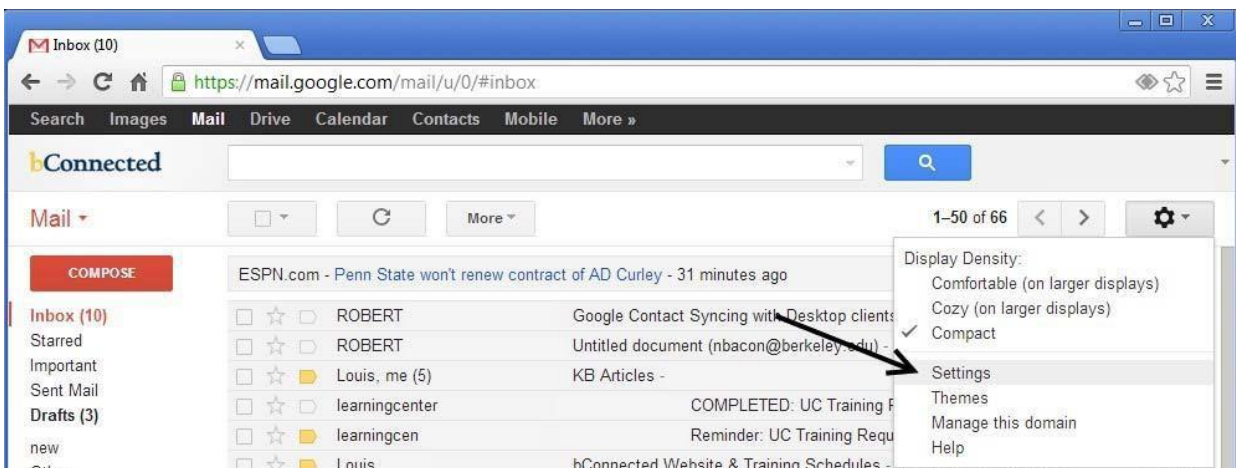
Inbox (10)

https://mail.google.com/mail/u/0/#inbox

Search Images Mail Drive Calendar Contacts Mobile More »

bConnected

Mail

More

1–50 of 66

COMPOSE

Inbox (10)
Starred
Important
Sent Mail
Drafts (3)
new
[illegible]

ESPN.com - Penn State won't renew contract of AD Curley - 31 minutes ago

| | |
|---|---|
| ROBERT | Google Contact Syncing with Desktop clients |
| ROBERT | Untitled document (nbacon@berkeley.edu) - |
| Louis, me (5) | KB Articles - |
| learningcenter | COMPLETED: UC Training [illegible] |
| learningcen | Reminder: UC Training Requ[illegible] |
| Louis | bConnected Website & Training Schedules - |

Display Density:
Comfortable (on larger displays)
Cozy (on larger displays)
✓ Compact
Settings
Themes
Manage this domain
Help